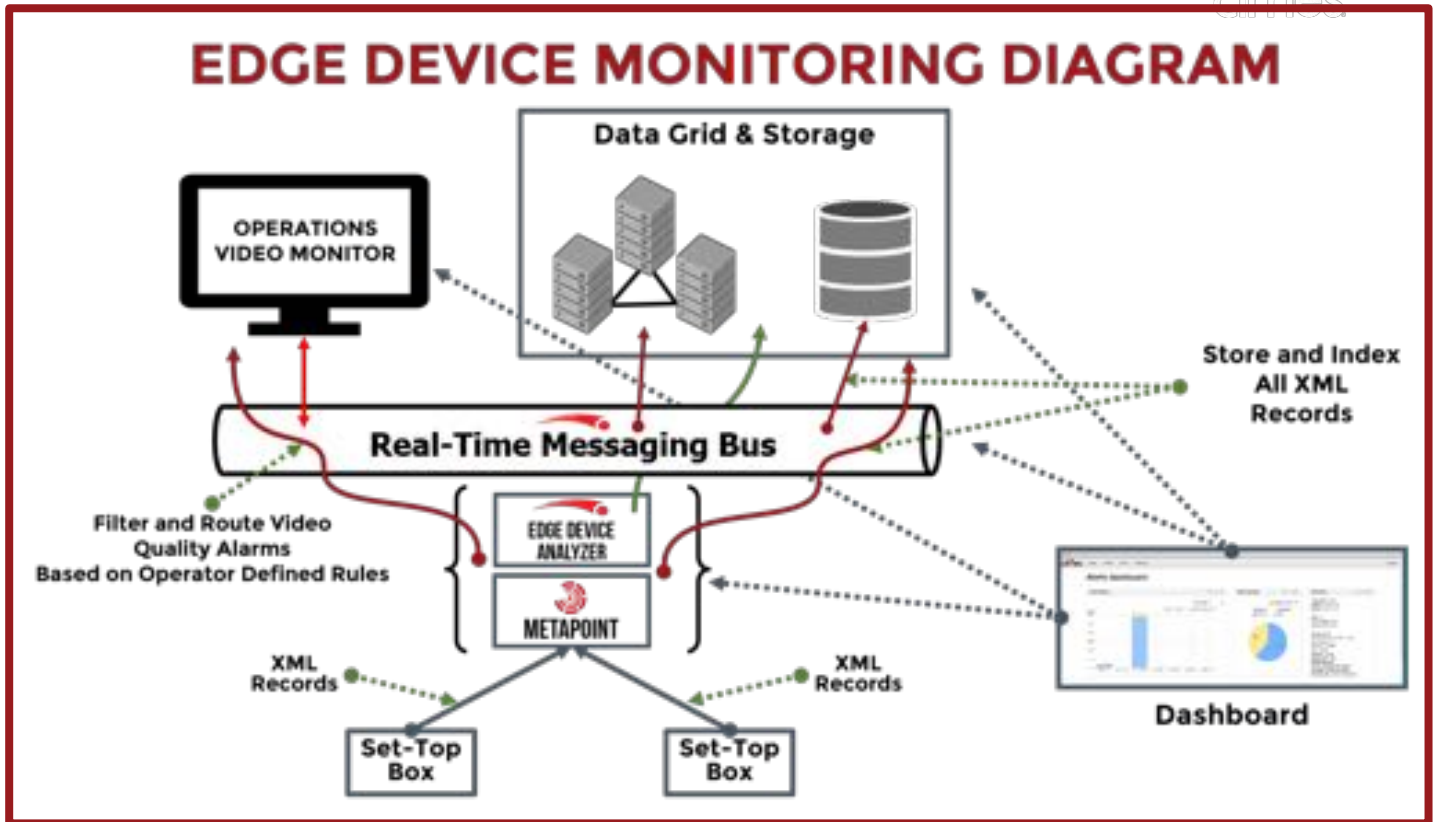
EDGE DEVICE MONITORING DIAGRAM

Data Grid & Storage

OPERATIONS VIDEO MONITOR

Store and Index All XML Records

Real-Time Messaging Bus

Filter and Route Video Quality Alarms Based on Operator Defined Rules

EDGE DEVICE ANALYZER

METAPOINT

XML Records

XML Records

Dashboard

Set-Top Box

Set-Top Box